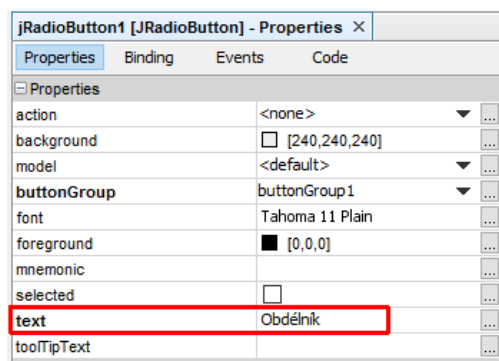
jRadioButton1 [JRadioButton] - Properties ×

Properties Binding Events Code

⊟ Properties

| | | |
|---|---|---|
| action | <none> | ... |
| background | [240,240,240] | ... |
| model | <default> | ... |
| **buttonGroup** | buttonGroup1 | ... |
| font | Tahoma 11 Plain | ... |
| foreground | [0,0,0] | ... |
| mnemonic | | ... |
| selected | | ... |
| **text** | Obdélník | ... |
| toolTipText | | ... |